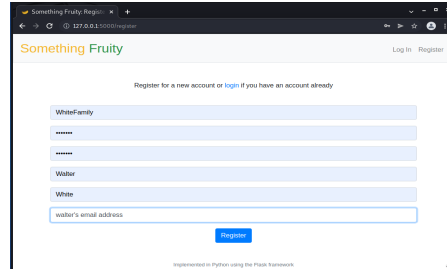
Something Fruity: Regis ×  +

127.0.0.1:5000/register

Something Fruity

Log In  Register

Register for a new account or login if you have an account already

WhiteFamily

•••••••

•••••••

Walter

White

walter's email address

Register

Implemented in Python using the Flask framework